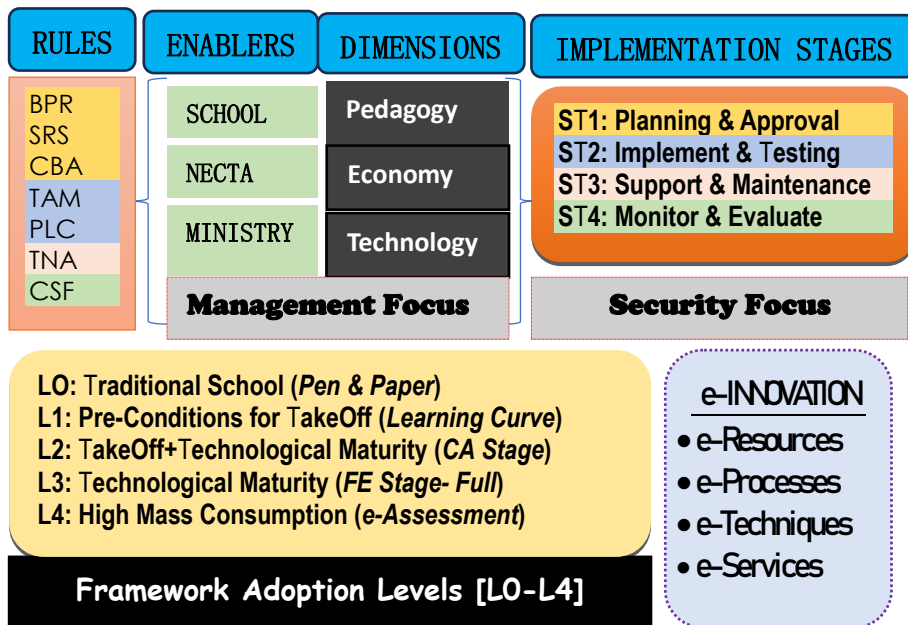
RULES

ENABLERS

DIMENSIONS

IMPLEMENTATION STAGES

BPR
SRS
CBA
TAM
PLC
TNA
CSF

SCHOOL
NECTA
MINISTRY

Pedagogy
Economy
Technology

Management Focus

ST1: Planning & Approval
ST2: Implement & Testing
ST3: Support & Maintenance
ST4: Monitor & Evaluate

Security Focus

LO: Traditional School (*Pen & Paper*)
L1: Pre-Conditions for TakeOff (*Learning Curve*)
L2: TakeOff+Technological Maturity (*CA Stage*)
L3: Technological Maturity (*FE Stage- Full*)
L4: High Mass Consumption (*e-Assessment*)

Framework Adoption Levels [LO-L4]

e-INNOVATION
• e-Resources
• e-Processes
• e-Techniques
• e-Services